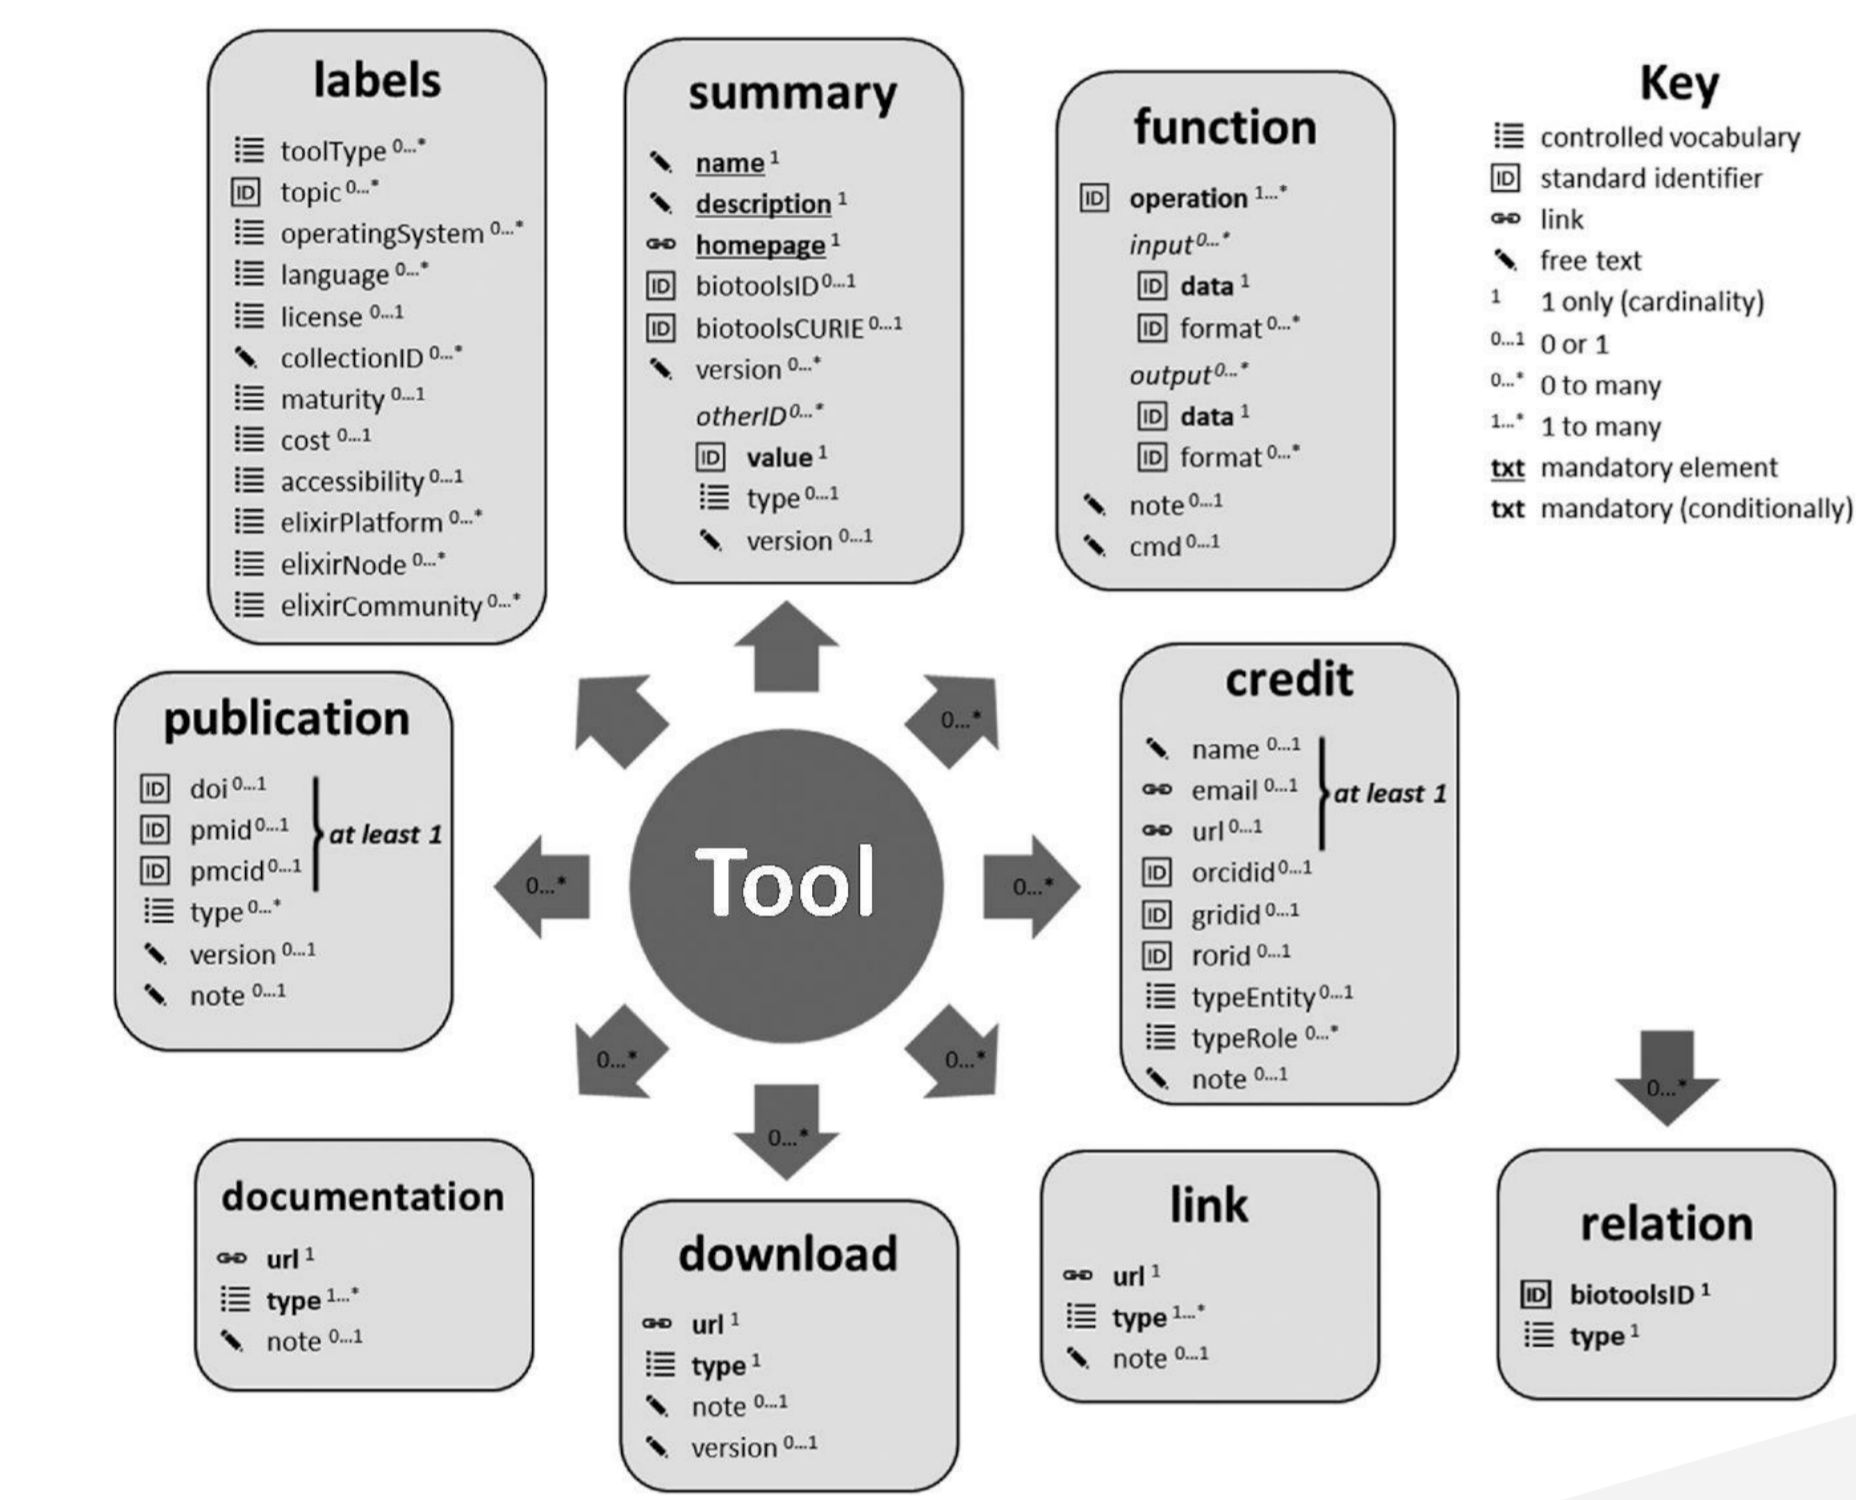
labels
toolType $^{0...*}$
ID topic $^{0...*}$
operatingSystem $^{0...*}$
language $^{0...*}$
license $^{0...1}$
collectionID $^{0...*}$
maturity $^{0...1}$
cost $^{0...1}$
accessibility $^{0...1}$
elixirPlatform $^{0...*}$
elixirNode $^{0...*}$
elixirCommunity $^{0...*}$

summary
name $^{1}$
description $^{1}$
homepage $^{1}$
ID biotoolsID $^{0...1}$
ID biotoolsCURIE $^{0...1}$
version $^{0...*}$
otherID $^{0...*}$
ID value $^{1}$
type $^{0...1}$
version $^{0...1}$

function
ID operation $^{1...*}$
input $^{0...*}$
ID data $^{1}$
ID format $^{0...*}$
output $^{0...*}$
ID data $^{1}$
ID format $^{0...*}$
note $^{0...1}$
cmd $^{0...1}$

Key
controlled vocabulary
ID standard identifier
link
free text
$^{1}$ 1 only (cardinality)
$^{0...1}$ 0 or 1
$^{0...*}$ 0 to many
$^{1...*}$ 1 to many
txt mandatory element
txt mandatory (conditionally)

publication
ID doi $^{0...1}$
ID pmid $^{0...1}$
ID pmcid $^{0...1}$
at least 1
type $^{0...*}$
version $^{0...1}$
note $^{0...1}$

0...*
0...*
Tool
0...*
0...*
0...*
0...*

credit
name $^{0...1}$
email $^{0...1}$
url $^{0...1}$
at least 1
ID orcidid $^{0...1}$
ID gridid $^{0...1}$
ID rorid $^{0...1}$
typeEntity $^{0...1}$
typeRole $^{0...*}$
note $^{0...1}$

0...*

documentation
url $^{1}$
type $^{1...*}$
note $^{0...1}$

download
url $^{1}$
type $^{1}$
note $^{0...1}$
version $^{0...1}$

link
url $^{1}$
type $^{1...*}$
note $^{0...1}$

relation
ID biotoolsID $^{1}$
type $^{1}$